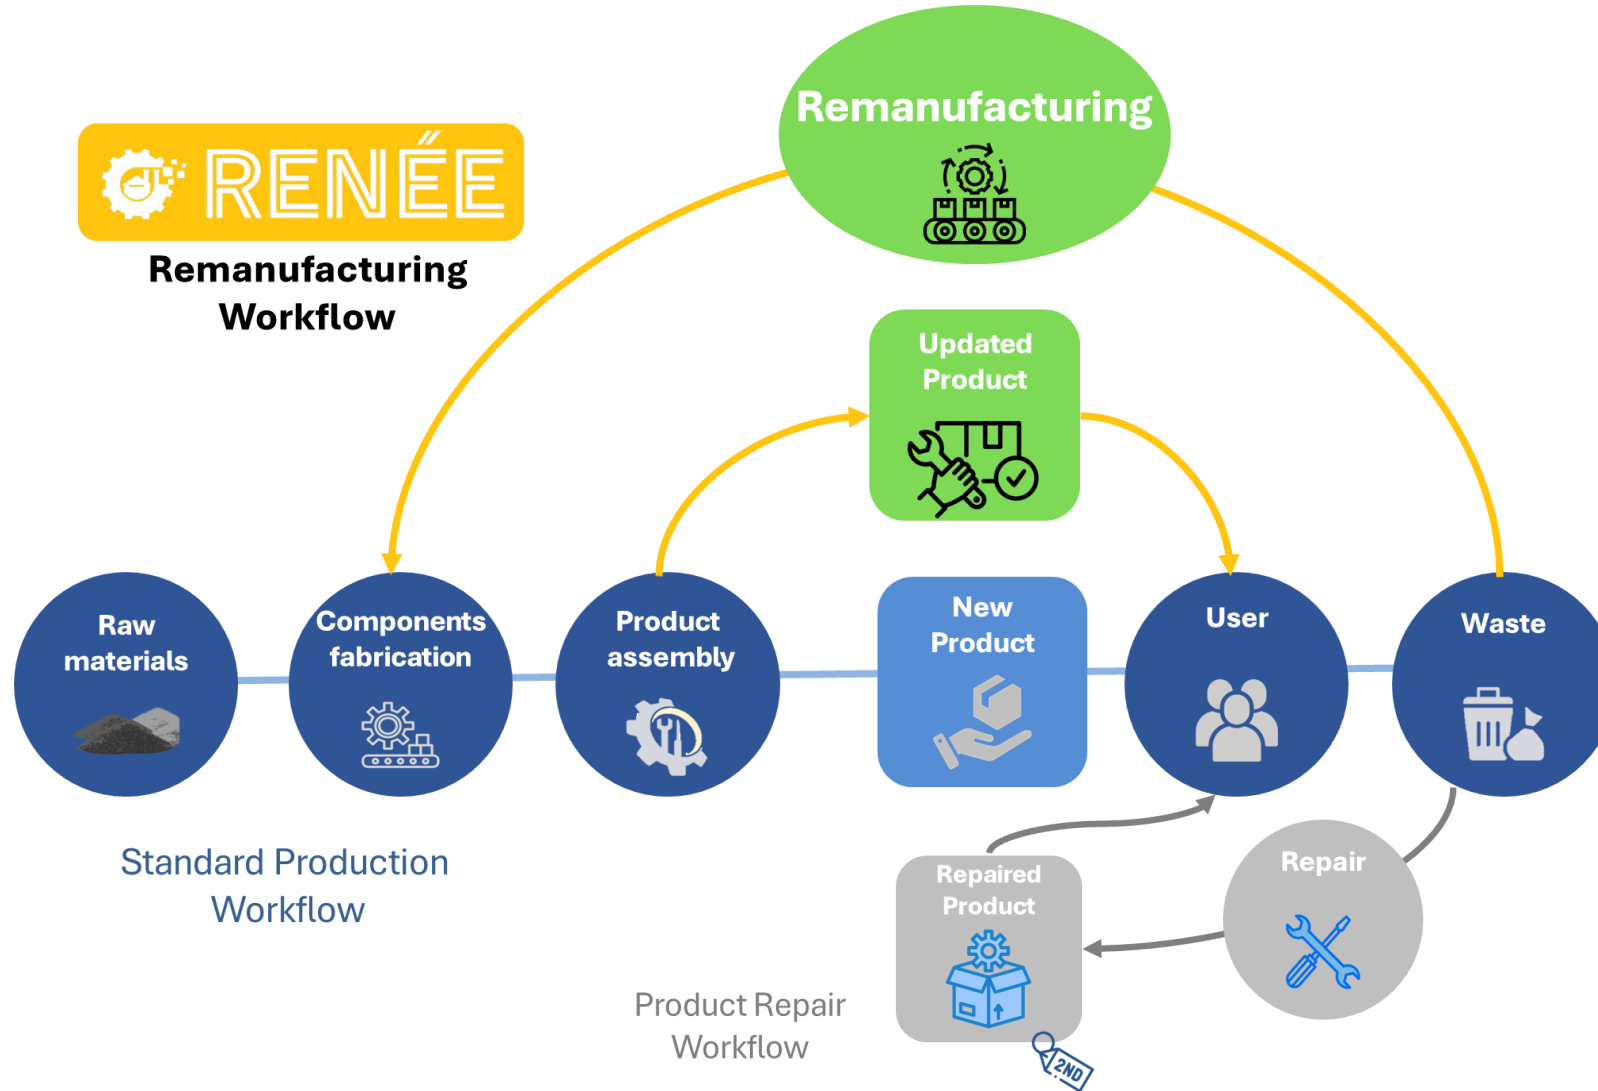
RENÉE

Remanufacturing Workflow

Remanufacturing

Updated Product

Raw materials

Components fabrication

Product assembly

New Product

User

Waste

Standard Production Workflow

Repaired Product

Repair

2ND

Product Repair Workflow